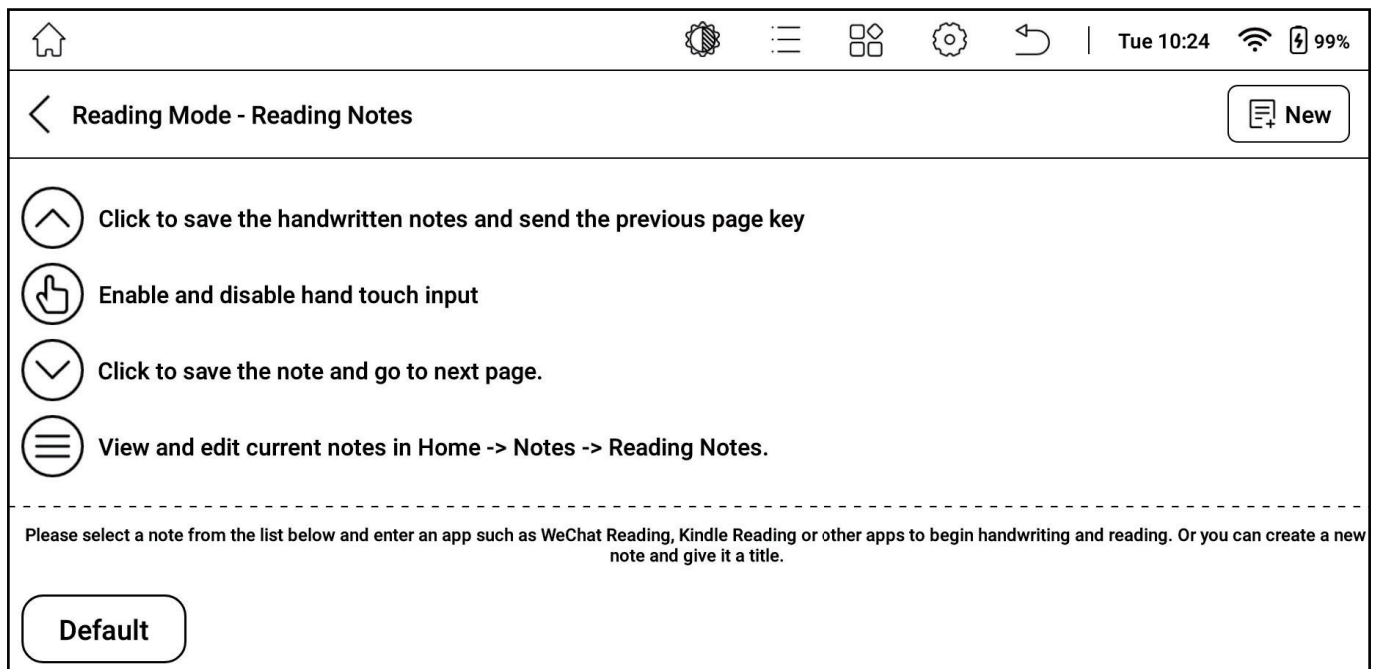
Tue 10:24 99%

Reading Mode - Reading Notes

New

Click to save the handwritten notes and send the previous page key

Enable and disable hand touch input

Click to save the note and go to next page.

View and edit current notes in Home -> Notes -> Reading Notes.

Please select a note from the list below and enter an app such as WeChat Reading, Kindle Reading or other apps to begin handwriting and reading. Or you can create a new note and give it a title.

Default